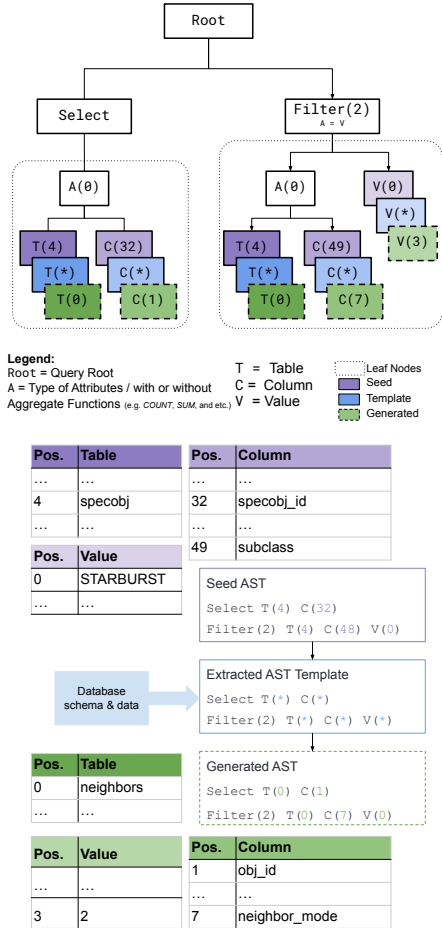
Root

Select

Filter(2)
A = V

A(0)

T(4)
T(*)
T(0)

C(32)
C(*)
C(1)

A(0)

V(0)
V(*)
V(3)

T(4)
T(*)
T(0)

C(49)
C(*)
C(7)

**Legend:**
Root = Query Root
A = Type of Attributes / with or without Aggregate Functions (e.g. *COUNT*, *SUM*, and etc.)

T = Table
C = Column
V = Value

Leaf Nodes
Seed
Template
Generated

| Pos. | Table |
|---|---|
| ... | ... |
| 4 | specobj |
| ... | ... |

| Pos. | Column |
|---|---|
| ... | ... |
| 32 | specobj_id |
| ... | ... |
| 49 | subclass |

| Pos. | Value |
|---|---|
| 0 | STARBURST |
| ... | ... |

Seed AST
Select T(4) C(32)
Filter(2) T(4) C(48) V(0)

Database schema & data

Extracted AST Template
Select T(*) C(*)
Filter(2) T(*) C(*) V(*)

| Pos. | Table |
|---|---|
| 0 | neighbors |
| ... | ... |

Generated AST
Select T(0) C(1)
Filter(2) T(0) C(7) V(0)

| Pos. | Value |
|---|---|
| ... | ... |
| 3 | 2 |

| Pos. | Column |
|---|---|
| 1 | obj_id |
| ... | ... |
| 7 | neighbor_mode |